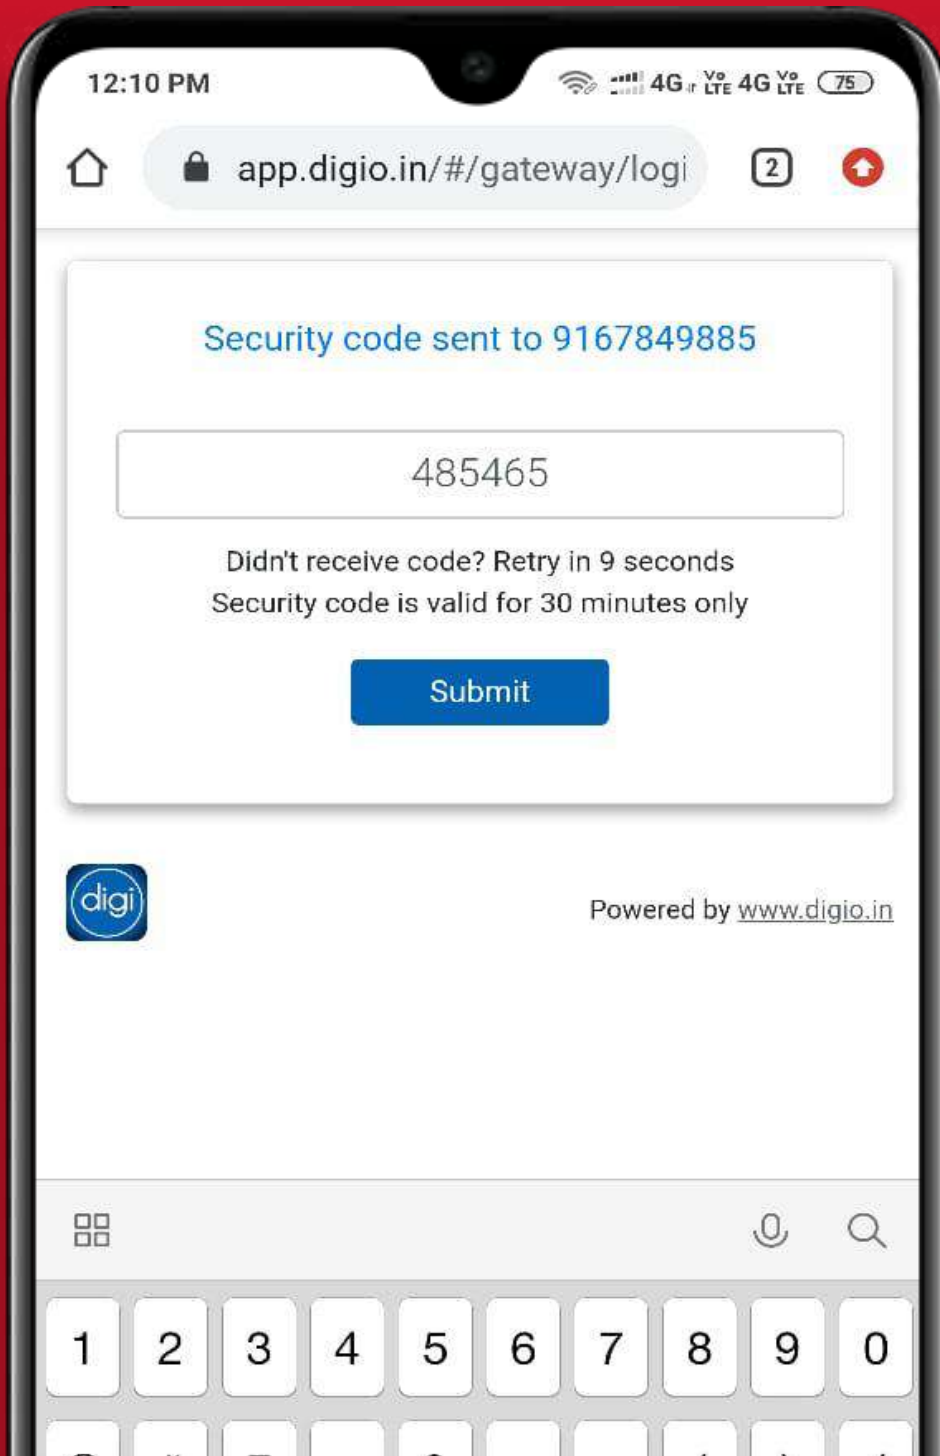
12:10 PM

4G Vo LTE 4G Vo LTE 75

app.digio.in/#/gateway/logi

2

Security code sent to 9167849885

485465

Didn't receive code? Retry in 9 seconds
Security code is valid for 30 minutes only

Submit

digi

Powered by www.digio.in

1 2 3 4 5 6 7 8 9 0